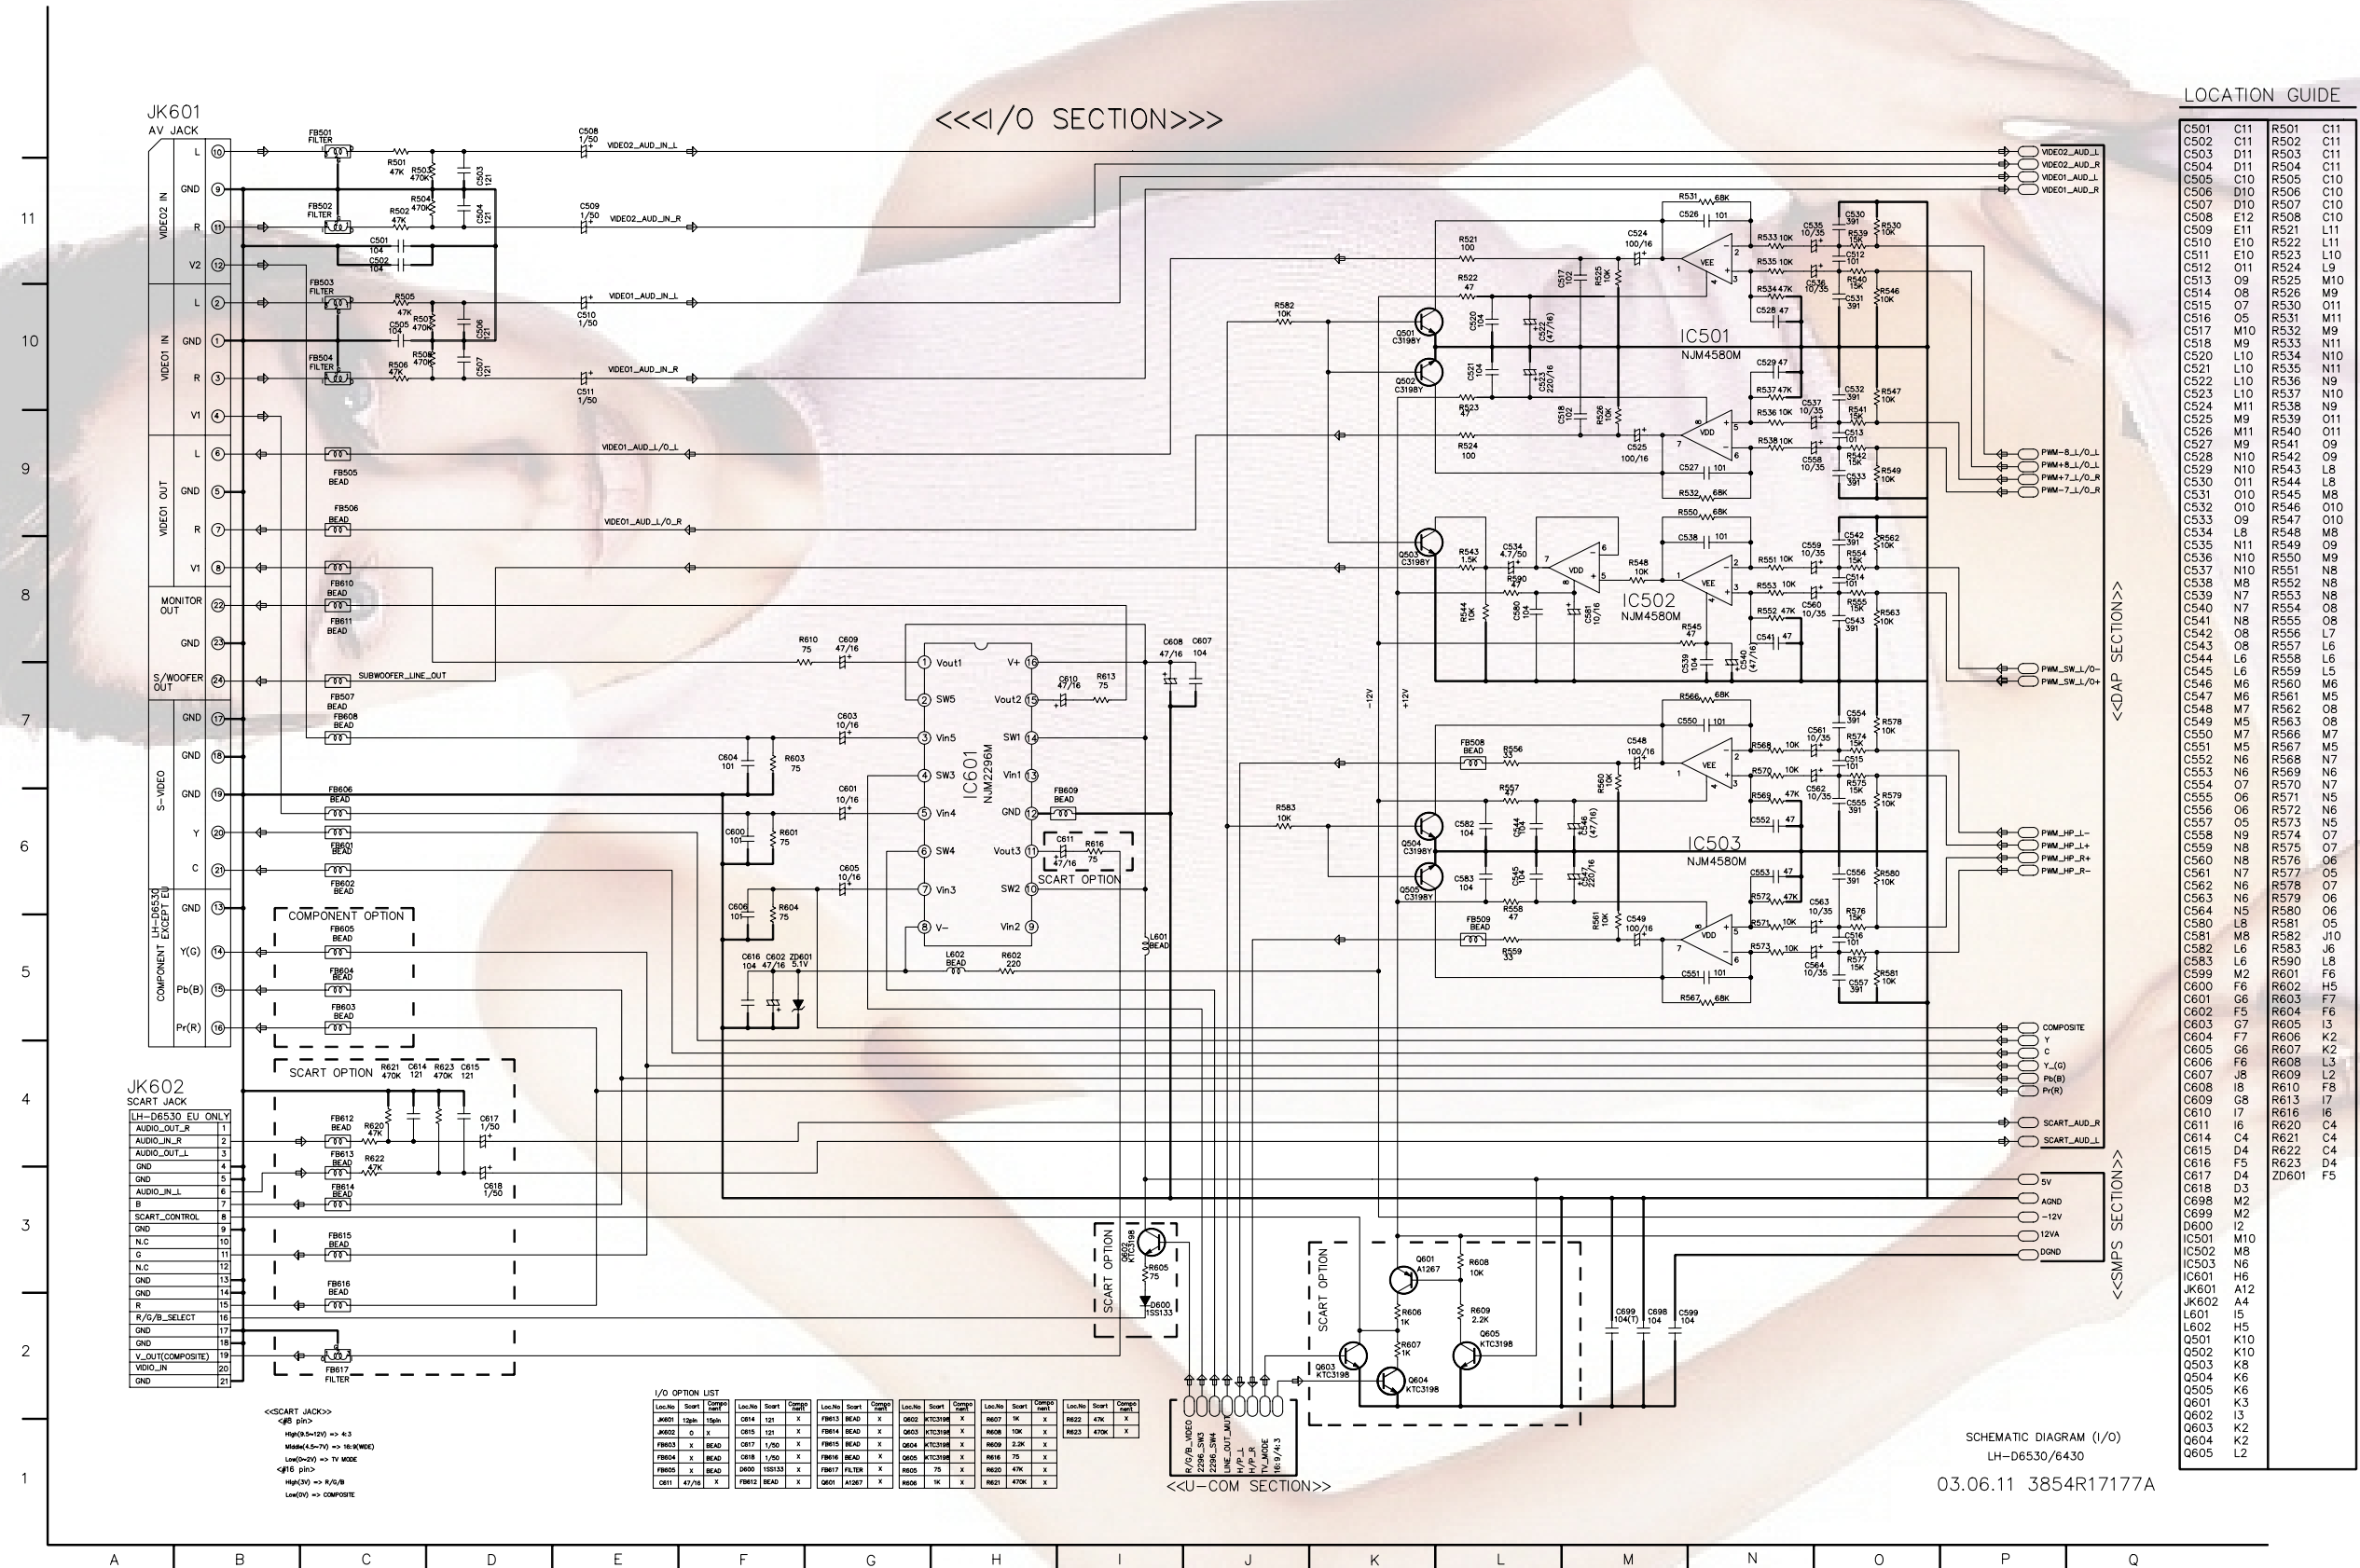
<<<I/O SECTION>>>

JK601
AV JACK

VIDEO2 IN
L 10
GND 9
R 11
V2 12

VIDEO1 IN
L 2
GND 1
R 3
V1 4

VIDEO1 OUT
L 6
GND 5
R 7
V1 8

MONITOR OUT 22
GND 23
S/WOOFER OUT 24

S-VIDEO
GND 17
GND 18
GND 19
Y 20
C 21

LH-D6530 EXCEPT EU
COMPONENT
GND 13
Y(G) 14
Pb(B) 15
Pr(R) 16

FB501 FILTER
FB502 FILTER
FB503 FILTER
FB504 FILTER
FB505 BEAD
FB506 BEAD
FB610 BEAD
FB611 BEAD
FB507 BEAD
FB608 BEAD
FB606 BEAD
FB601 BEAD
FB602 BEAD

R501 47K
R503 470K
R504 470K
R502 47K
C503 121
C504 121
C501 104
C502 104
R505 47K
R507 470K
C505 104
R508 470K
R506 47K
C506 121
C507 121

C508 1/50
VIDEO2_AUD_IN_L
C509 1/50
VIDEO2_AUD_IN_R
C510 1/50
VIDEO1_AUD_IN_L
C511 1/50
VIDEO1_AUD_IN_R
VIDEO1_AUD_L/O_L
VIDEO1_AUD_L/O_R
SUBWOOFER_LINE_OUT

R610 75
C609 47/16
C603 10/16
C604 101
R603 75
C601 10/16
C600 101
R601 75
C605 10/16
C606 101
R604 75
C616 104
C602 47/16
ZD601 5.1V

IC601
NJM2296M
1 Vout1
2 SW5
3 Vin5
4 SW3
5 Vin4
6 SW4
7 Vin3
8 V-
16 V+
15 Vout2
14 SW1
13 Vin1
12 GND
11 Vout3
10 SW2
9 Vin2

C610 47/16
R613 75
C608 47/16
C607 104
FB609 BEAD
C611 47/16
R616 75
SCART OPTION
L602 BEAD
R602 220
L601 BEAD

COMPONENT OPTION
FB605 BEAD
FB604 BEAD
FB603 BEAD

SCART OPTION
R621 470K
C614 121
R623 470K
C615 121
FB612 BEAD
R620 47K
FB613 BEAD
R622 47K
C617 1/50
C618 1/50
FB614 BEAD
FB615 BEAD
FB616 BEAD
FB617 FILTER

JK602
SCART JACK

| LH-D6530 EU ONLY | |
|---|---|
| AUDIO_OUT_R | 1 |
| AUDIO_IN_R | 2 |
| AUDIO_OUT_L | 3 |
| GND | 4 |
| GND | 5 |
| AUDIO_IN_L | 6 |
| B | 7 |
| SCART_CONTROL | 8 |
| GND | 9 |
| N.C | 10 |
| G | 11 |
| N.C | 12 |
| GND | 13 |
| GND | 14 |
| R | 15 |
| R/G/B_SELECT | 16 |
| GND | 17 |
| GND | 18 |
| V_OUT(COMPOSITE) | 19 |
| VIDIO_IN | 20 |
| GND | 21 |

<<SCART JACK>>
<#8 pin>
High(9.5~12V) => 4:3
Middle(4.5~7V) => 16:9(WIDE)
Low(0~2V) => TV MODE
<#16 pin>
High(3V) => R/G/B
Low(0V) => COMPOSITE

I/O OPTION LIST

| Loc.No | Scart | Component |
|---|---|---|
| JK601 | 12pin | 15pin |
| JK602 | O | X |
| FB603 | X | BEAD |
| FB604 | X | BEAD |
| FB605 | X | BEAD |
| C611 | 47/16 | X |

| Loc.No | Scart | Component |
|---|---|---|
| C614 | 121 | X |
| C615 | 121 | X |
| C617 | 1/50 | X |
| C618 | 1/50 | X |
| D600 | 1SS133 | X |
| FB612 | BEAD | X |

| Loc.No | Scart | Component |
|---|---|---|
| FB613 | BEAD | X |
| FB614 | BEAD | X |
| FB615 | BEAD | X |
| FB616 | BEAD | X |
| FB617 | FILTER | X |
| Q601 | A1267 | X |

| Loc.No | Scart | Component |
|---|---|---|
| Q602 | KTC3198 | X |
| Q603 | KTC3198 | X |
| Q604 | KTC3198 | X |
| Q605 | KTC3198 | X |
| R605 | 75 | X |
| R606 | 1K | X |

| Loc.No | Scart | Component |
|---|---|---|
| R607 | 1K | X |
| R608 | 10K | X |
| R609 | 2.2K | X |
| R616 | 75 | X |
| R620 | 47K | X |
| R621 | 470K | X |

| Loc.No | Scart | Component |
|---|---|---|
| R622 | 47K | X |
| R623 | 470K | X |

SCART OPTION
Q602 KTC3198
R605 75
D600 1SS133

SCART OPTION
Q601 A1267
R608 10K
R606 1K
R609 2.2K
R607 1K
Q605 KTC3198
Q603 KTC3198
Q604 KTC3198

C699 104(T)
C698 104
C599 104

R/G/B_VIDEO
2296_SW3
2296_SW4
LINE_OUT_MUTE
H/P_L
H/P_R
TV_MODE
16:9/4:3
<<U-COM SECTION>>

-12V
+12V

R582 10K
R583 10K
Q501 C3198Y
Q502 C3198Y
Q503 C3198Y
Q504 C3198Y
Q505 C3198Y
R521 100
R522 47
R523 47
R524 100
C520 104
C521 104
C522 (47/16)
C523 220/16
C517 102
C518 102
R525 10K
R526 10K
C524 100/16
C525 100/16
R531 68K
C526 101
R533 10K
R535 10K
R534 47K
C528 47
C535 10/35
C536 10/35
C530 391
R539 15K
C512 101
R540 15K
C531 391
R530 10K
R546 10K
IC501
NJM4580M
C529 47
R537 47K
R536 10K
R538 10K
C537 10/35
C538 10/35
C532 391
R541 15K
C513 101
R542 15K
C533 391
R547 10K
R549 10K
C527 101
R532 68K
VEE VDD

R543 1.5K
C534 4.7/50
R590 47
R548 10K
R544 10K
C580 104
C581 10/16
IC502
NJM4580M
R545 47
C539 104
C540 (47/16)
R550 68K
C538 101
R551 10K
R553 10K
R552 47K
C541 47
C559 10/35
C560 10/35
C542 391
R554 15K
C514 101
R555 15K
C543 391
R562 10K
R563 10K

FB508 BEAD
R556 33
R557 47
C582 104
C544 104
C546 (47/16)
C583 104
C545 104
C547 220/16
R558 47
FB509 BEAD
R559 33
R560 10K
R561 10K
C548 100/16
C549 100/16
R566 68K
C550 101
R568 10K
R570 10K
R569 47K
C552 47
C561 10/35
C562 10/35
C554 391
R574 15K
C515 101
R575 15K
C555 391
R578 10K
R579 10K
IC503
NJM4580M
C553 47
R572 47K
R571 10K
R573 10K
C563 10/35
C564 10/35
C556 391
R576 15K
C516 101
R577 15K
C557 391
R580 10K
R581 10K
C551 101
R567 68K

VIDEO2_AUD_L
VIDEO2_AUD_R
VIDEO1_AUD_L
VIDEO1_AUD_R
PWM-8_L/O_L
PWM+8_L/O_L
PWM+7_L/O_R
PWM-7_L/O_R
PWM_SW_L/O-
PWM_SW_L/O+
PWM_HP_L-
PWM_HP_L+
PWM_HP_R+
PWM_HP_R-
<<DAP SECTION>>
COMPOSITE
Y
C
Y_(G)
Pb(B)
Pr(R)
SCART_AUD_R
SCART_AUD_L
5V
AGND
-12V
12VA
DGND
<<SMPS SECTION>>

LOCATION GUIDE

| | | | |
|---|---|---|---|
| C501 | C11 | R501 | C11 |
| C502 | C11 | R502 | C11 |
| C503 | D11 | R503 | C11 |
| C504 | D11 | R504 | C11 |
| C505 | C10 | R505 | C10 |
| C506 | D10 | R506 | C10 |
| C507 | D10 | R507 | C10 |
| C508 | E12 | R508 | C10 |
| C509 | E11 | R521 | L11 |
| C510 | E10 | R522 | L11 |
| C511 | E10 | R523 | L10 |
| C512 | O11 | R524 | L9 |
| C513 | O9 | R525 | M10 |
| C514 | O8 | R526 | M9 |
| C515 | O7 | R530 | O11 |
| C516 | O5 | R531 | M11 |
| C517 | M10 | R532 | M9 |
| C518 | M9 | R533 | N11 |
| C520 | L10 | R534 | N10 |
| C521 | L10 | R535 | N11 |
| C522 | L10 | R536 | N9 |
| C523 | L10 | R537 | N10 |
| C524 | M11 | R538 | N9 |
| C525 | M9 | R539 | O11 |
| C526 | M11 | R540 | O11 |
| C527 | M9 | R541 | O9 |
| C528 | N10 | R542 | O9 |
| C529 | N10 | R543 | L8 |
| C530 | O11 | R544 | L8 |
| C531 | O10 | R545 | M8 |
| C532 | O10 | R546 | O10 |
| C533 | O9 | R547 | O10 |
| C534 | L8 | R548 | M8 |
| C535 | N11 | R549 | O9 |
| C536 | N10 | R550 | M9 |
| C537 | N10 | R551 | N8 |
| C538 | M8 | R552 | N8 |
| C539 | N7 | R553 | N8 |
| C540 | N7 | R554 | O8 |
| C541 | N8 | R555 | O8 |
| C542 | O8 | R556 | L7 |
| C543 | O8 | R557 | L6 |
| C544 | L6 | R558 | L6 |
| C545 | L6 | R559 | L5 |
| C546 | M6 | R560 | M6 |
| C547 | M6 | R561 | M5 |
| C548 | M7 | R562 | O8 |
| C549 | M5 | R563 | O8 |
| C550 | M7 | R566 | M7 |
| C551 | M5 | R567 | M5 |
| C552 | N6 | R568 | N7 |
| C553 | N6 | R569 | N6 |
| C554 | O7 | R570 | N7 |
| C555 | O6 | R571 | N5 |
| C556 | O6 | R572 | N6 |
| C557 | O5 | R573 | N5 |
| C558 | N9 | R574 | O7 |
| C559 | N8 | R575 | O7 |
| C560 | N8 | R576 | O6 |
| C561 | N7 | R577 | O5 |
| C562 | N6 | R578 | O7 |
| C563 | N6 | R579 | O6 |
| C564 | N5 | R580 | O6 |
| C580 | L8 | R581 | O5 |
| C581 | M8 | R582 | J10 |
| C582 | L6 | R583 | J6 |
| C583 | L6 | R590 | L8 |
| C599 | M2 | R601 | F6 |
| C600 | F6 | R602 | H5 |
| C601 | G6 | R603 | F7 |
| C602 | F5 | R604 | F6 |
| C603 | G7 | R605 | I3 |
| C604 | F7 | R606 | K2 |
| C605 | G6 | R607 | K2 |
| C606 | F6 | R608 | L3 |
| C607 | J8 | R609 | L2 |
| C608 | I8 | R610 | F8 |
| C609 | G8 | R613 | I7 |
| C610 | I7 | R616 | I6 |
| C611 | I6 | R620 | C4 |
| C614 | C4 | R621 | C4 |
| C615 | D4 | R622 | C4 |
| C616 | F5 | R623 | D4 |
| C617 | D4 | ZD601 | F5 |
| C618 | D3 | | |
| C698 | M2 | | |
| C699 | M2 | | |
| D600 | I2 | | |
| IC501 | M10 | | |
| IC502 | M8 | | |
| IC503 | N6 | | |
| IC601 | H6 | | |
| JK601 | A12 | | |
| JK602 | A4 | | |
| L601 | I5 | | |
| L602 | H5 | | |
| Q501 | K10 | | |
| Q502 | K10 | | |
| Q503 | K8 | | |
| Q504 | K6 | | |
| Q505 | K6 | | |
| Q601 | K3 | | |
| Q602 | I3 | | |
| Q603 | K2 | | |
| Q604 | K2 | | |
| Q605 | L2 | | |

SCHEMATIC DIAGRAM (I/O)
LH-D6530/6430
03.06.11 3854R17177A

11 10 9 8 7 6 5 4 3 2 1
A B C D E F G H I J K L M N O P Q